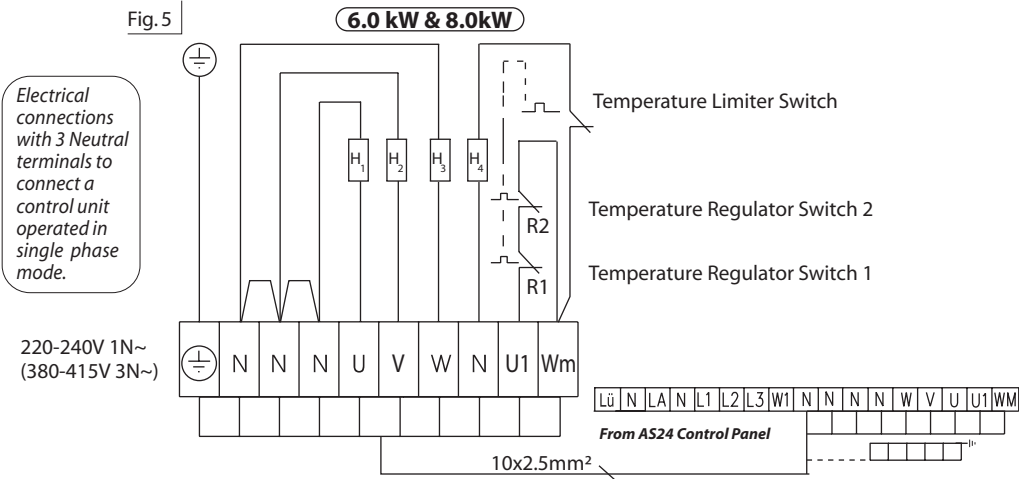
Fig. 5

6.0 kW & 8.0kW

Electrical connections with 3 Neutral terminals to connect a control unit operated in single phase mode.

$H_1$ $H_2$ $H_3$ $H_4$

Temperature Limiter Switch

Temperature Regulator Switch 2

R2

Temperature Regulator Switch 1

R1

220-240V 1N~
(380-415V 3N~)

| N | N | N | U | V | W | N | U1 | Wm |

| Lü | N | LA | N | L1 | L2 | L3 | W1 | N | N | N | N | W | V | U | U1 | WM |

From AS24 Control Panel

10x2.5mm²